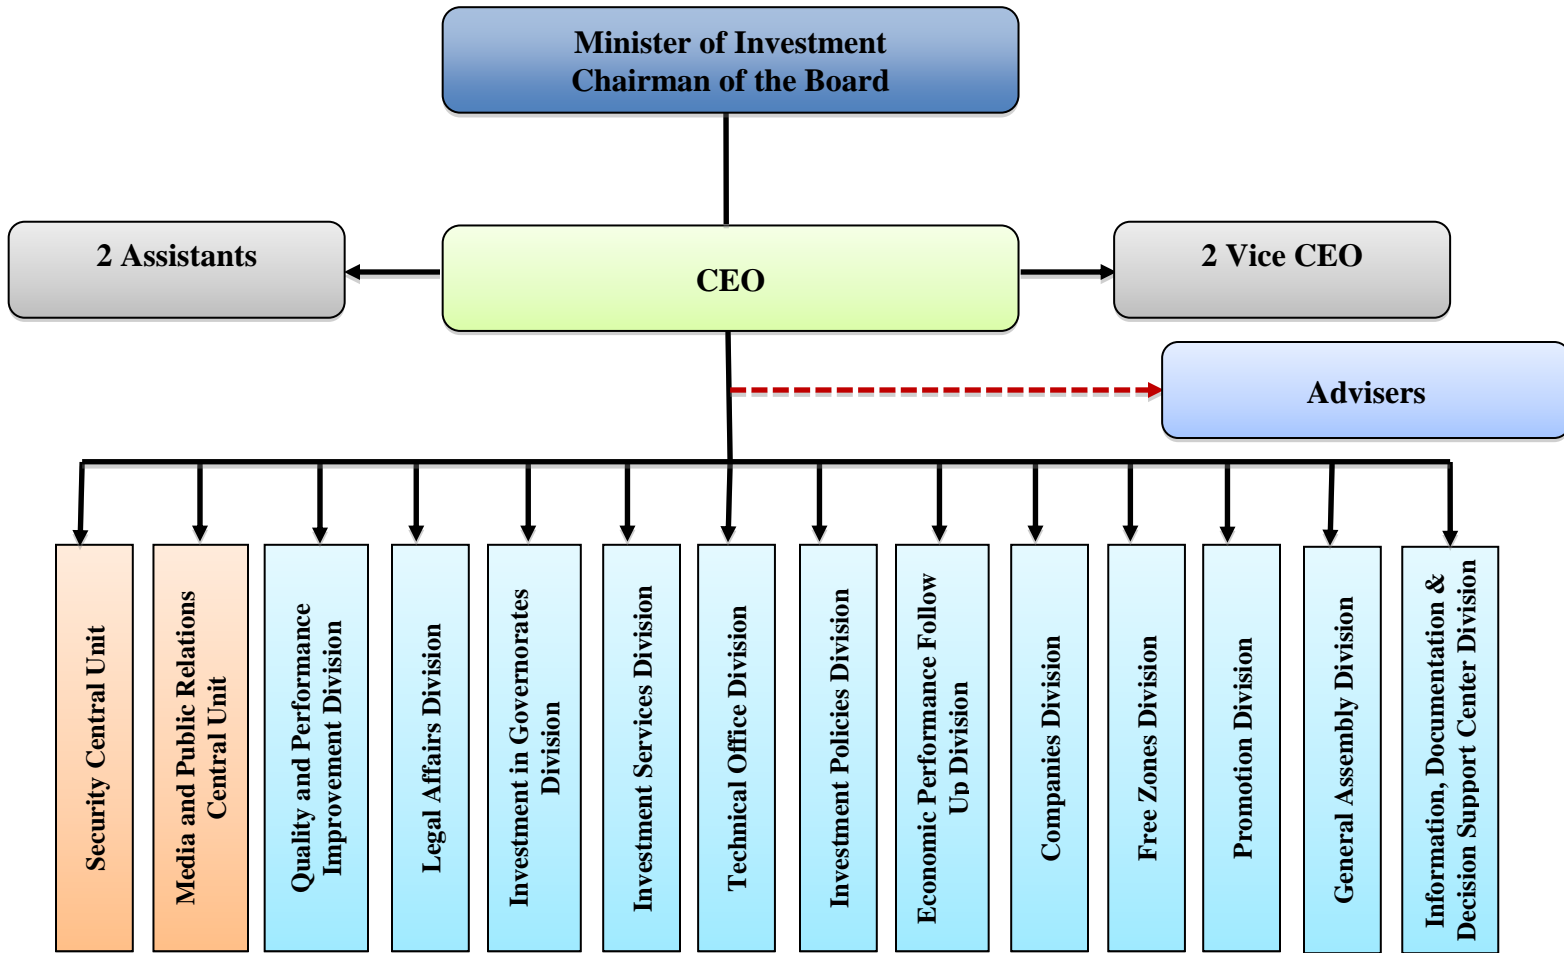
Minister of Investment
Chairman of the Board

2 Assistants

CEO

2 Vice CEO

Advisers

Security Central Unit

Media and Public Relations Central Unit

Quality and Performance Improvement Division

Legal Affairs Division

Investment in Governorates Division

Investment Services Division

Technical Office Division

Investment Policies Division

Economic Performance Follow Up Division

Companies Division

Free Zones Division

Promotion Division

General Assembly Division

Information, Documentation & Decision Support Center Division